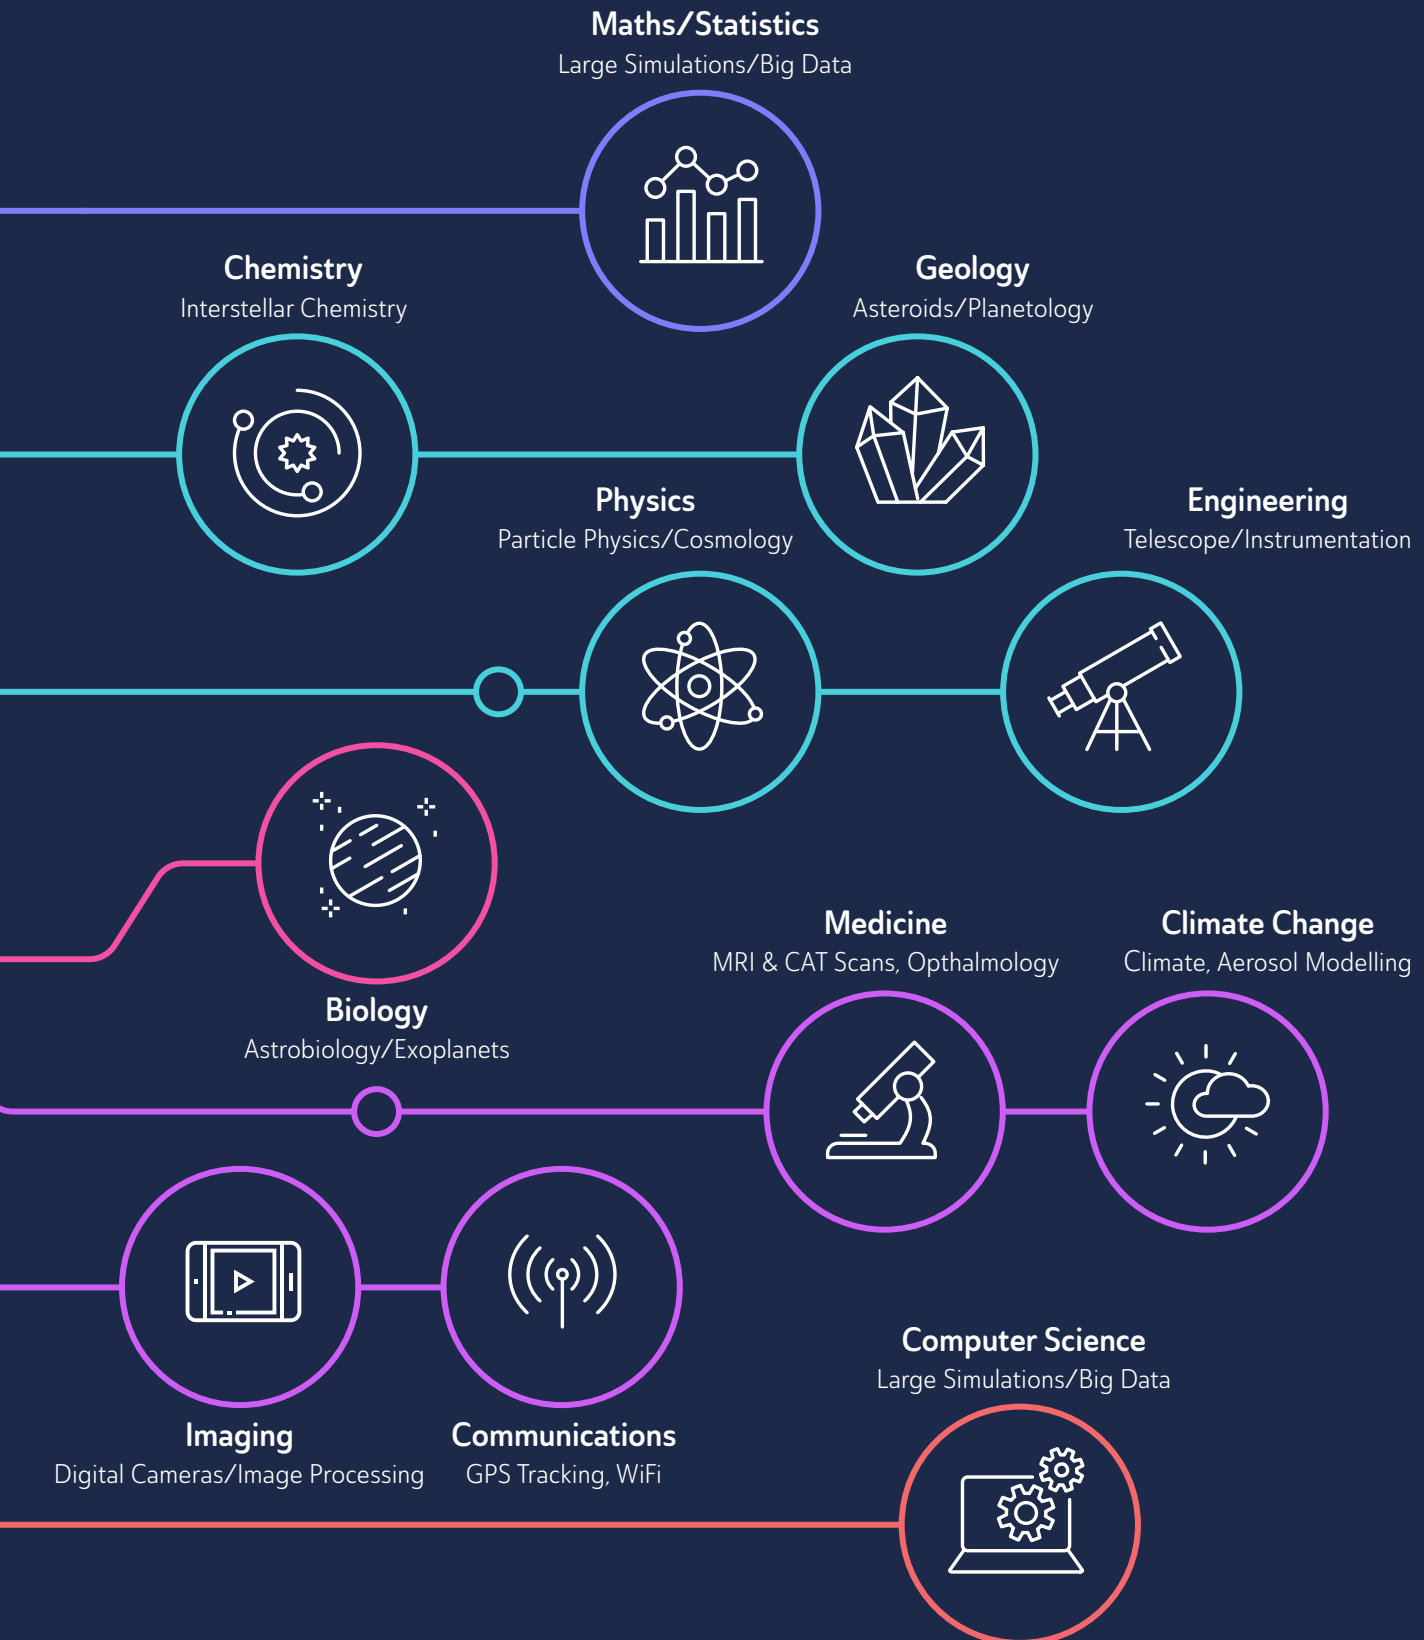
Maths/Statistics
Large Simulations/Big Data

Chemistry
Interstellar Chemistry

Geology
Asteroids/Planetology

Physics
Particle Physics/Cosmology

Engineering
Telescope/Instrumentation

Medicine
MRI & CAT Scans, Opthalmology

Climate Change
Climate, Aerosol Modelling

Biology
Astrobiology/Exoplanets

Computer Science
Large Simulations/Big Data

Imaging
Digital Cameras/Image Processing

Communications
GPS Tracking, WiFi